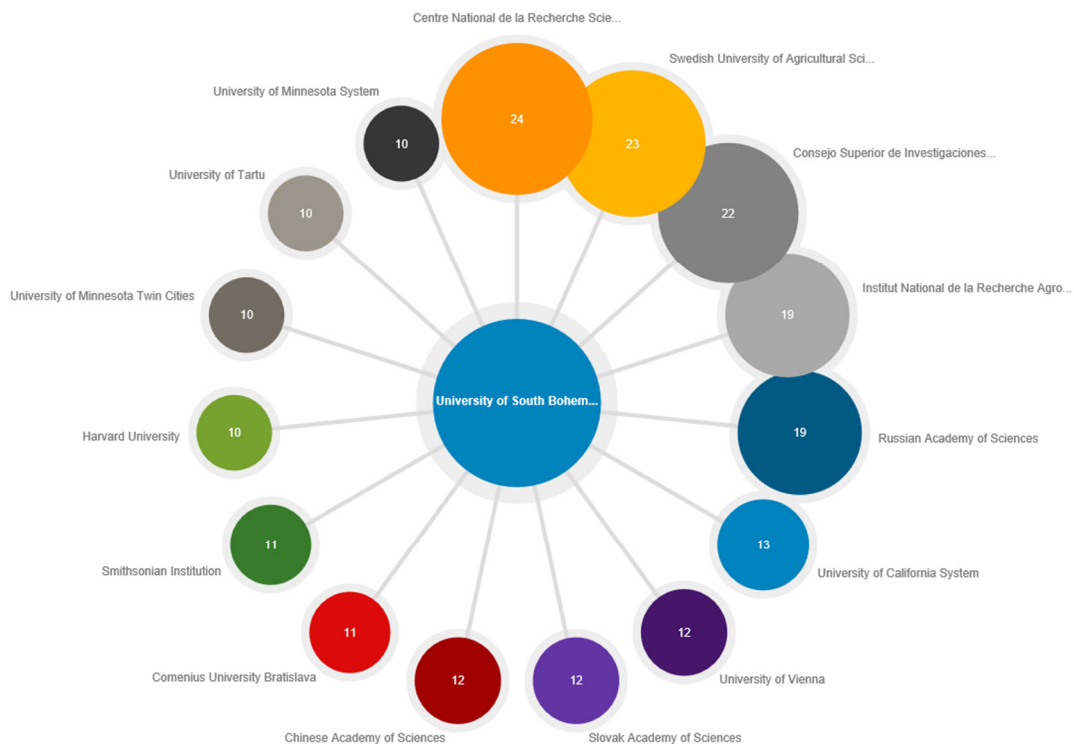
Centre National de la Recherche Scie...

24

Swedish University of Agricultural Sci...

23

University of Minnesota System

10

Consejo Superior de Investigaciones...

22

University of Tartu

10

Institut National de la Recherche Agro...

19

University of Minnesota Twin Cities

10

University of South Bohem...

Harvard University

10

19

Russian Academy of Sciences

Smithsonian Institution

11

13

University of California System

11

Comenius University Bratislava

12

University of Vienna

12

Chinese Academy of Sciences

12

Slovak Academy of Sciences